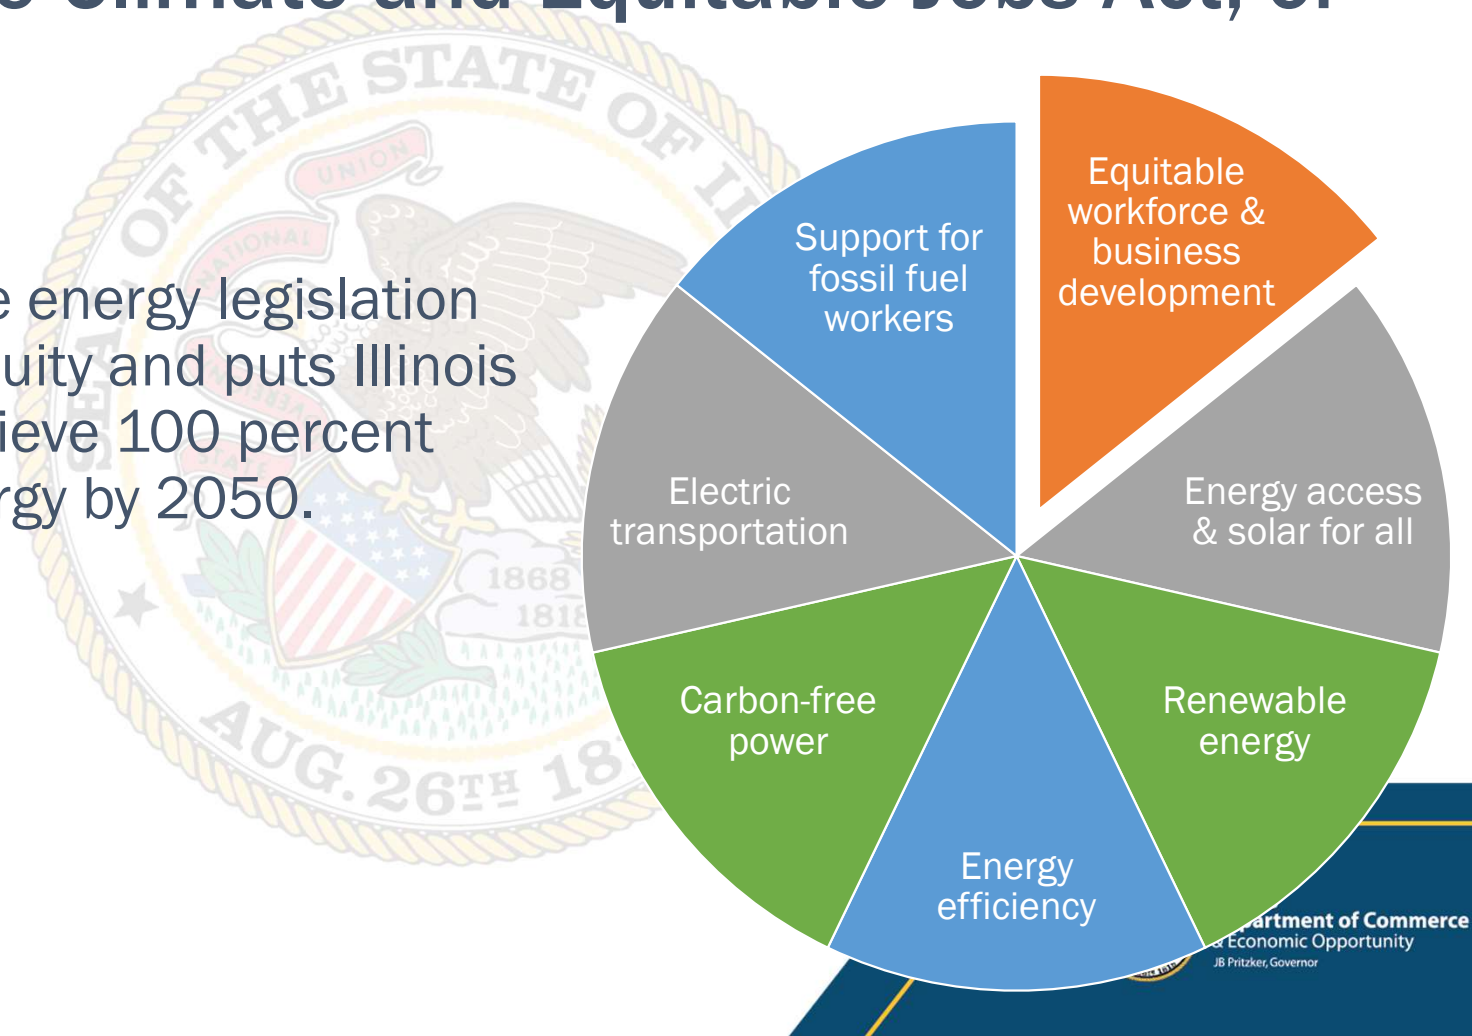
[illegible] Climate and Equitable Jobs Act, or

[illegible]e energy legislation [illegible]uity and puts Illinois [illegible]ieve 100 percent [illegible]rgy by 2050.

OF THE STATE OF I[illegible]

UNION

NATIONAL

1868

1818

AUG. 26TH 18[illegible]

Equitable workforce & business development

Energy access & solar for all

Renewable energy

Energy efficiency

Carbon-free power

Electric transportation

Support for fossil fuel workers

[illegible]artment of Commerce & Economic Opportunity
JB Pritzker, Governor